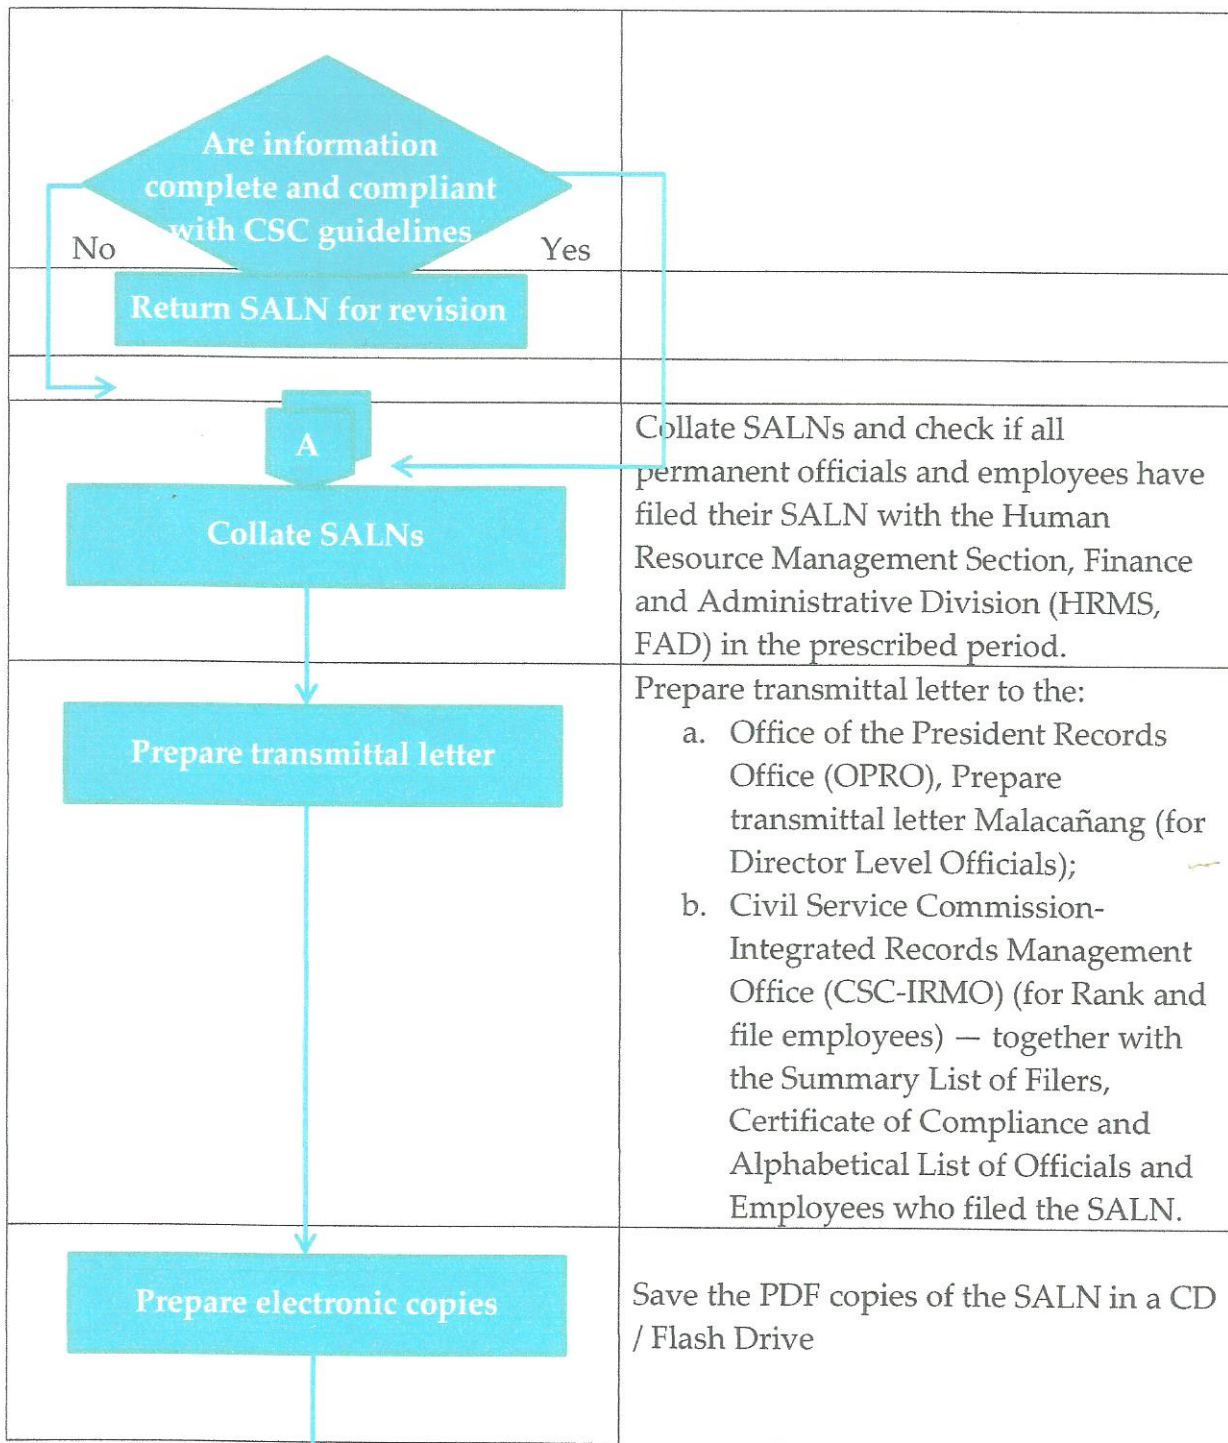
Are information complete and compliant with CSC guidelines

No

Yes

Return SALN for revision

A

Collate SALNs

Collate SALNs and check if all permanent officials and employees have filed their SALN with the Human Resource Management Section, Finance and Administrative Division (HRMS, FAD) in the prescribed period.

Prepare transmittal letter

Prepare transmittal letter to the:
a. Office of the President Records Office (OPRO), Prepare transmittal letter Malacañang (for Director Level Officials);
b. Civil Service Commission-Integrated Records Management Office (CSC-IRMO) (for Rank and file employees) — together with the Summary List of Filers, Certificate of Compliance and Alphabetical List of Officials and Employees who filed the SALN.

Prepare electronic copies

Save the PDF copies of the SALN in a CD / Flash Drive